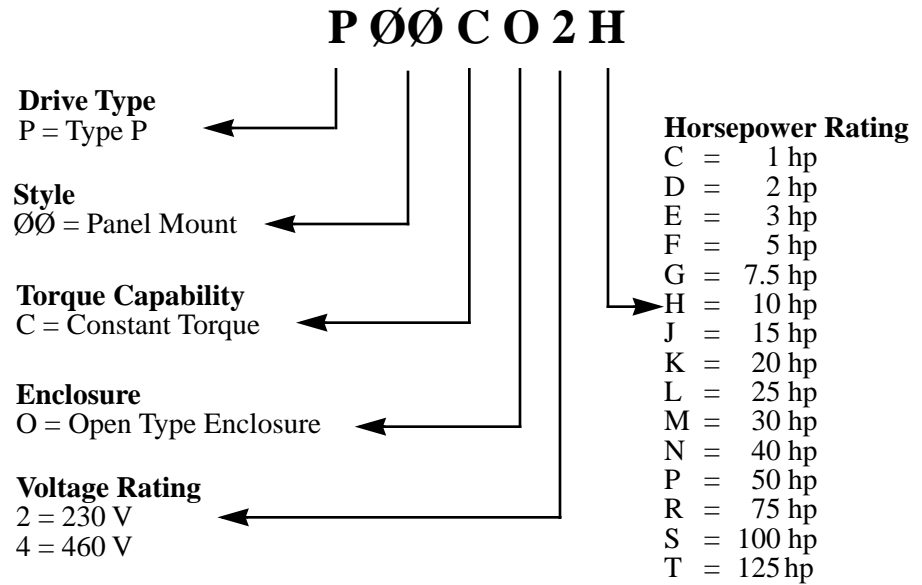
P ØØ C O 2 H

Drive Type
P = Type P

Style
ØØ = Panel Mount

Torque Capability
C = Constant Torque

Enclosure
O = Open Type Enclosure

Voltage Rating
2 = 230 V
4 = 460 V

Horsepower Rating
C = 1 hp
D = 2 hp
E = 3 hp
F = 5 hp
G = 7.5 hp
H = 10 hp
J = 15 hp
K = 20 hp
L = 25 hp
M = 30 hp
N = 40 hp
P = 50 hp
R = 75 hp
S = 100 hp
T = 125 hp